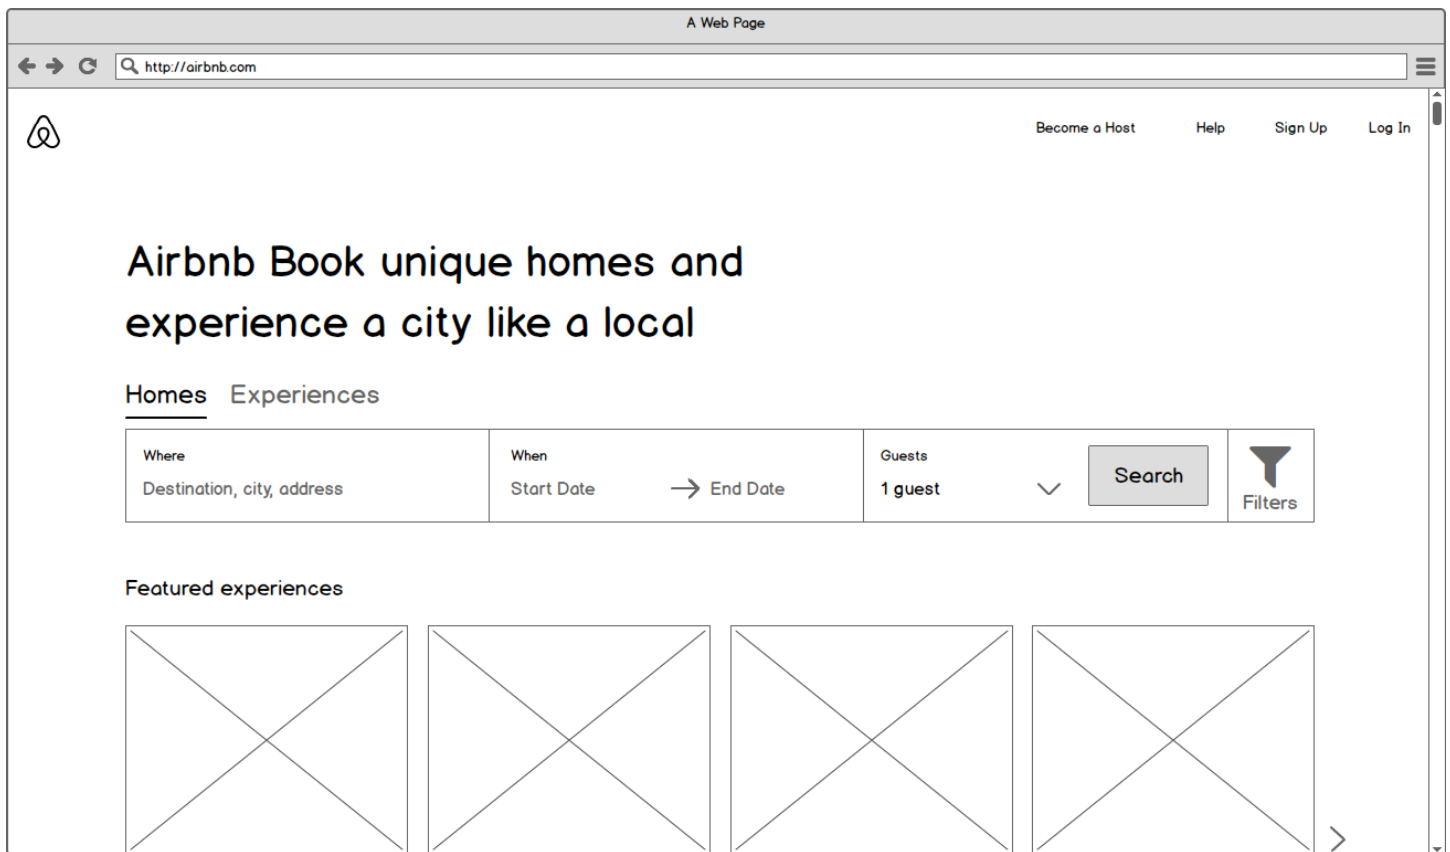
A Web Page

http://airbnb.com

Become a Host Help Sign Up Log In

Airbnb Book unique homes and experience a city like a local

Homes Experiences

Where
Destination, city, address

When
Start Date → End Date

Guests
1 guest

Search

Filters

Featured experiences